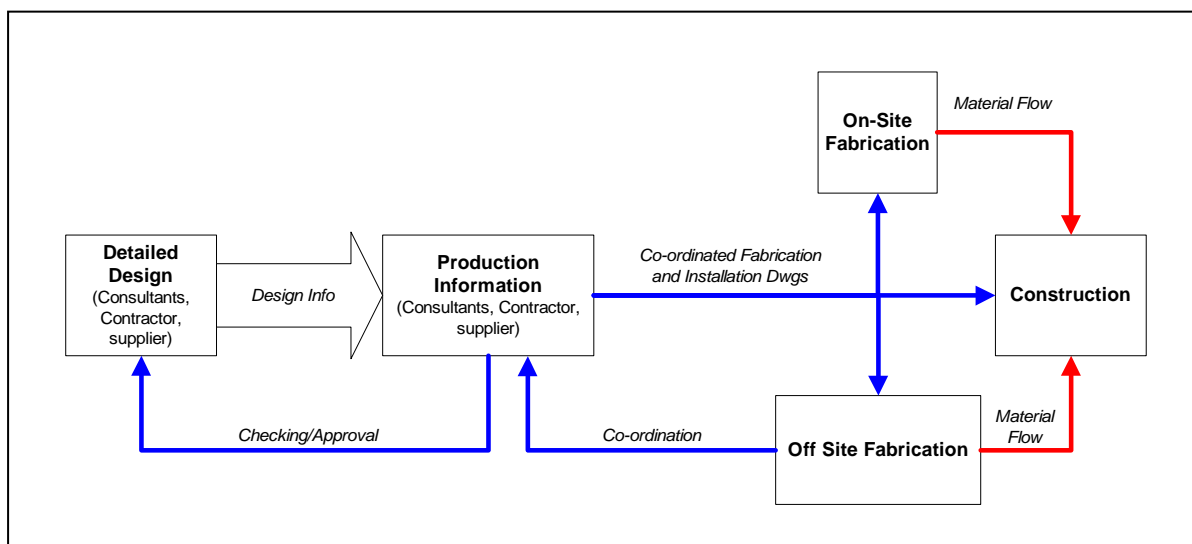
On-Site Fabrication

Material Flow

Detailed Design (Consultants, Contractor, supplier)

Design Info

Production Information (Consultants, Contractor, supplier)

Co-ordinated Fabrication and Installation Dwgs

Construction

Checking/Approval

Co-ordination

Off Site Fabrication

Material Flow